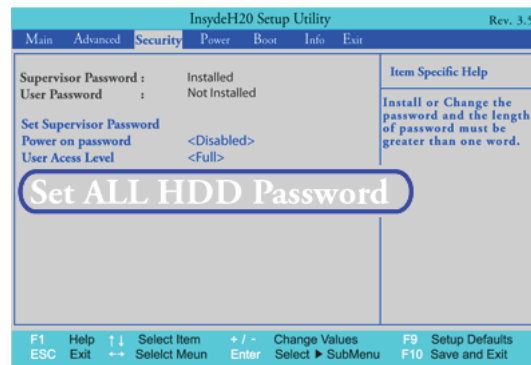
InsydeH20 Setup Utility

Rev. 3.5

Main Advanced Security Power Boot Info Exit

Supervisor Password : Installed
User Password : Not Installed

Set Supervisor Password
Power on password <Disabled>
User Acess Level <Full>

Set ALL HDD Password

Item Specific Help

Install or Change the password and the length of password must be greater than one word.

F1 Help ↑↓ Select Item +/- Change Values F9 Setup Defaults
ESC Exit ↔ Selelct Meun Enter Select ▶ SubMenu F10 Save and Exit